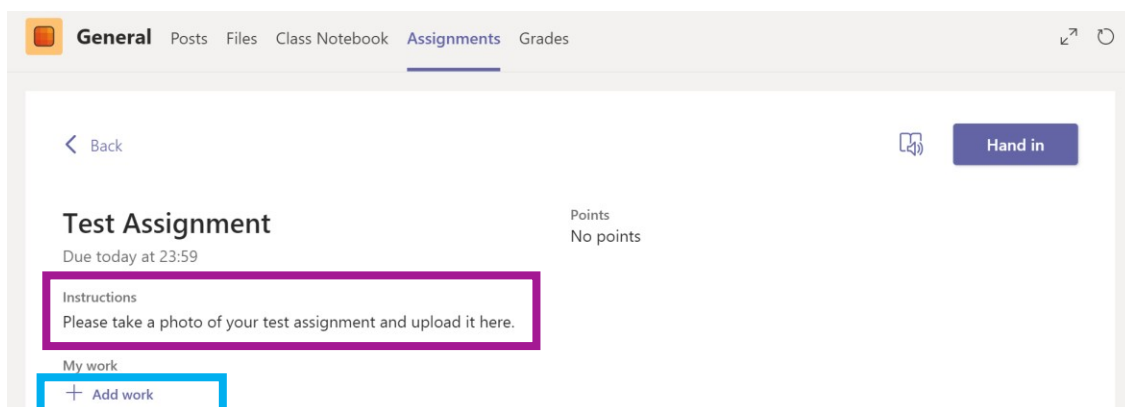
General Posts Files Class Notebook Assignments Grades

< Back

Hand in

Test Assignment

Due today at 23:59

Points
No points

Instructions
Please take a photo of your test assignment and upload it here.

My work

+ Add work